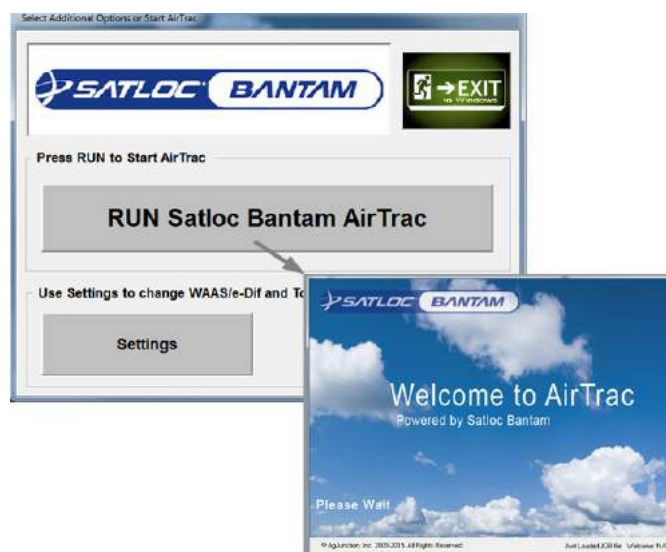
Select Additional Options or Start AirTrac

SATLOC BANTAM

EXIT to Windows

Press RUN to Start AirTrac

RUN Satloc Bantam AirTrac

Use Settings to change WAAS/e-Dif and To

Settings

SATLOC BANTAM

Welcome to AirTrac

Powered by Satloc Bantam

Please Wait

© AgJunction Inc. 2009-2015 All Rights Reserved

Just Loaded JOB file  Welcome N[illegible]